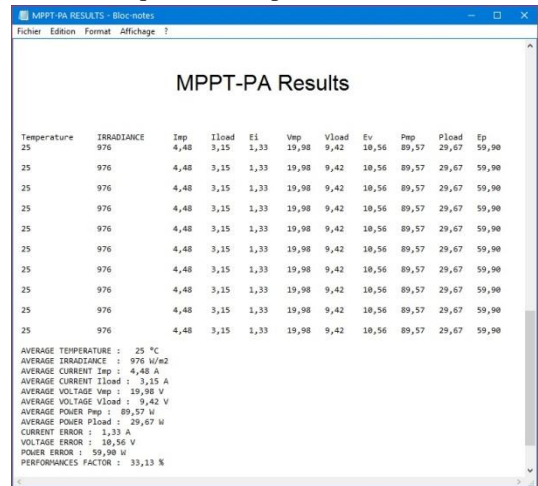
MPPT-PA RESULTS - Bloc-notes

Fichier Edition Format Affichage ?

MPPT-PA Results

| Temperature | IRRADIANCE | Imp | Iload | Ei | Vmp | Vload | Ev | Pmp | Pload | Ep |
|---|---|---|---|---|---|---|---|---|---|---|
| 25 | 976 | 4,48 | 3,15 | 1,33 | 19,98 | 9,42 | 10,56 | 89,57 | 29,67 | 59,90 |
| 25 | 976 | 4,48 | 3,15 | 1,33 | 19,98 | 9,42 | 10,56 | 89,57 | 29,67 | 59,90 |
| 25 | 976 | 4,48 | 3,15 | 1,33 | 19,98 | 9,42 | 10,56 | 89,57 | 29,67 | 59,90 |
| 25 | 976 | 4,48 | 3,15 | 1,33 | 19,98 | 9,42 | 10,56 | 89,57 | 29,67 | 59,90 |
| 25 | 976 | 4,48 | 3,15 | 1,33 | 19,98 | 9,42 | 10,56 | 89,57 | 29,67 | 59,90 |
| 25 | 976 | 4,48 | 3,15 | 1,33 | 19,98 | 9,42 | 10,56 | 89,57 | 29,67 | 59,90 |
| 25 | 976 | 4,48 | 3,15 | 1,33 | 19,98 | 9,42 | 10,56 | 89,57 | 29,67 | 59,90 |
| 25 | 976 | 4,48 | 3,15 | 1,33 | 19,98 | 9,42 | 10,56 | 89,57 | 29,67 | 59,90 |
| 25 | 976 | 4,48 | 3,15 | 1,33 | 19,98 | 9,42 | 10,56 | 89,57 | 29,67 | 59,90 |
| 25 | 976 | 4,48 | 3,15 | 1,33 | 19,98 | 9,42 | 10,56 | 89,57 | 29,67 | 59,90 |

AVERAGE TEMPERATURE : 25 °C
AVERAGE IRRADIANCE : 976 W/m2
AVERAGE CURRENT Imp : 4,48 A
AVERAGE CURRENT Iload : 3,15 A
AVERAGE VOLTAGE Vmp : 19,98 V
AVERAGE VOLTAGE Vload : 9,42 V
AVERAGE POWER Pmp : 89,57 W
AVERAGE POWER Pload : 29,67 W
CURRENT ERROR : 1,33 A
VOLTAGE ERROR : 10,56 V
POWER ERROR : 59,90 W
PERFORMANCES FACTOR : 33,13 %